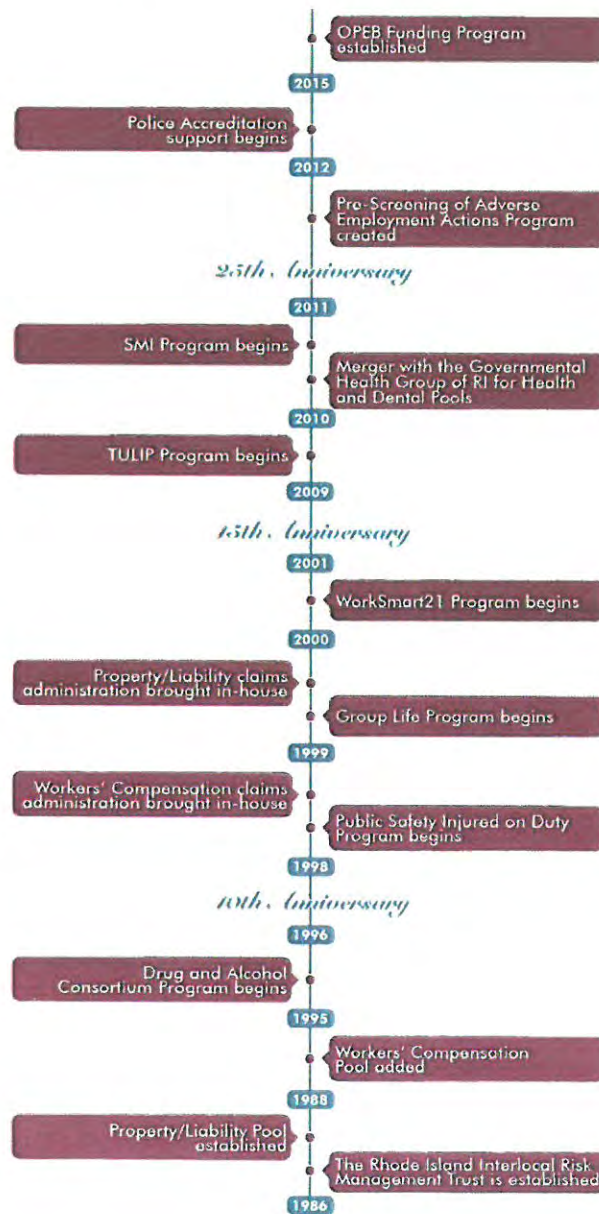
OPEB Funding Program established

2015

Police Accreditation support begins

2012

Pre-Screening of Adverse Employment Actions Program created

25th Anniversary

2011

SMI Program begins

Merger with the Governmental Health Group of RI for Health and Dental Pools

2010

TULIP Program begins

2009

15th Anniversary

2001

WorkSmart21 Program begins

2000

Property/Liability claims administration brought in-house

Group Life Program begins

1999

Workers' Compensation claims administration brought in-house

Public Safety Injured on Duty Program begins

1998

10th Anniversary

1996

Drug and Alcohol Consortium Program begins

1995

Workers' Compensation Pool added

1988

Property/Liability Pool established

The Rhode Island Interlocal Risk Management Trust is established

1986